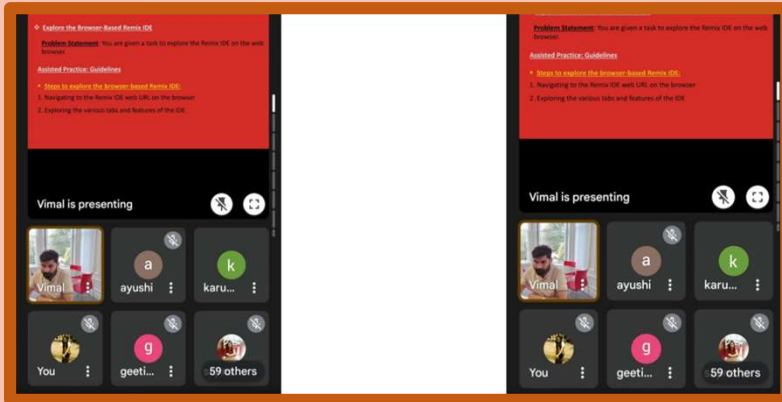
❖ Explore the Browser-Based Remix IDE

Problem Statement: You are given a task to explore the Remix IDE on the web browser.

Assisted Practice: Guidelines

Steps to explore the browser-based Remix IDE:

1. Navigating to the Remix IDE web URL on the browser

2. Exploring the various tabs and features of the IDE.

Vimal is presenting

Vimal

a
ayushi

k
karu...

You

g
geeti...

59 others

Problem Statement: You are given a task to explore the Remix IDE on the web browser.

Assisted Practice: Guidelines

Steps to explore the browser-based Remix IDE:

1. Navigating to the Remix IDE web URL on the browser

2. Exploring the various tabs and features of the IDE.

Vimal is presenting

Vimal

a
ayushi

k
karu...

You

g
geeti...

59 others